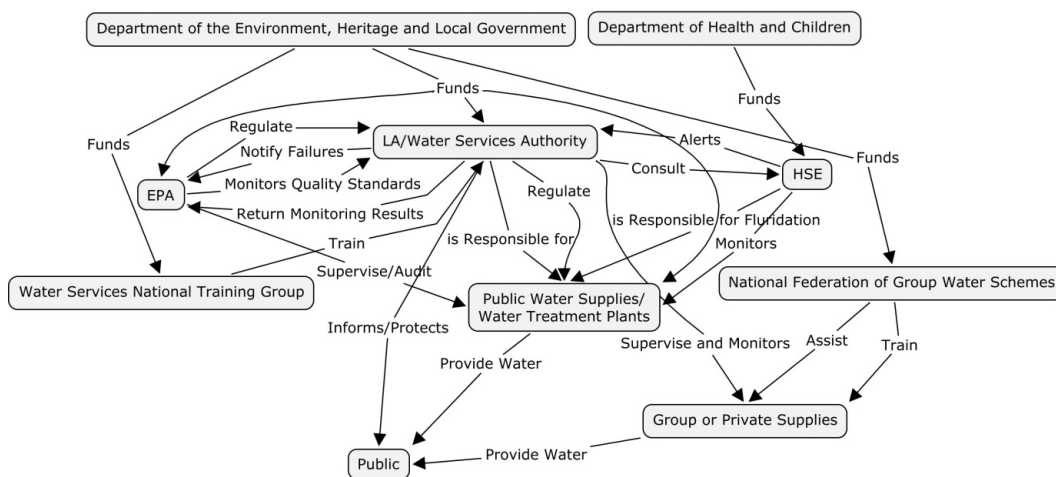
Department of the Environment, Heritage and Local Government

Department of Health and Children

Funds

Funds

Funds

Funds

Regulate

Alerts

LA/Water Services Authority

Notify Failures

EPA

Monitors Quality Standards

Consult

HSE

Regulate

Return Monitoring Results

is Responsible for Fluridation

Train

is Responsible for

Monitors

Water Services National Training Group

Supervise/Audit

Public Water Supplies/ Water Treatment Plants

National Federation of Group Water Schemes

Informs/Protects

Supervise and Monitors

Assist

Train

Provide Water

Group or Private Supplies

Public

Provide Water